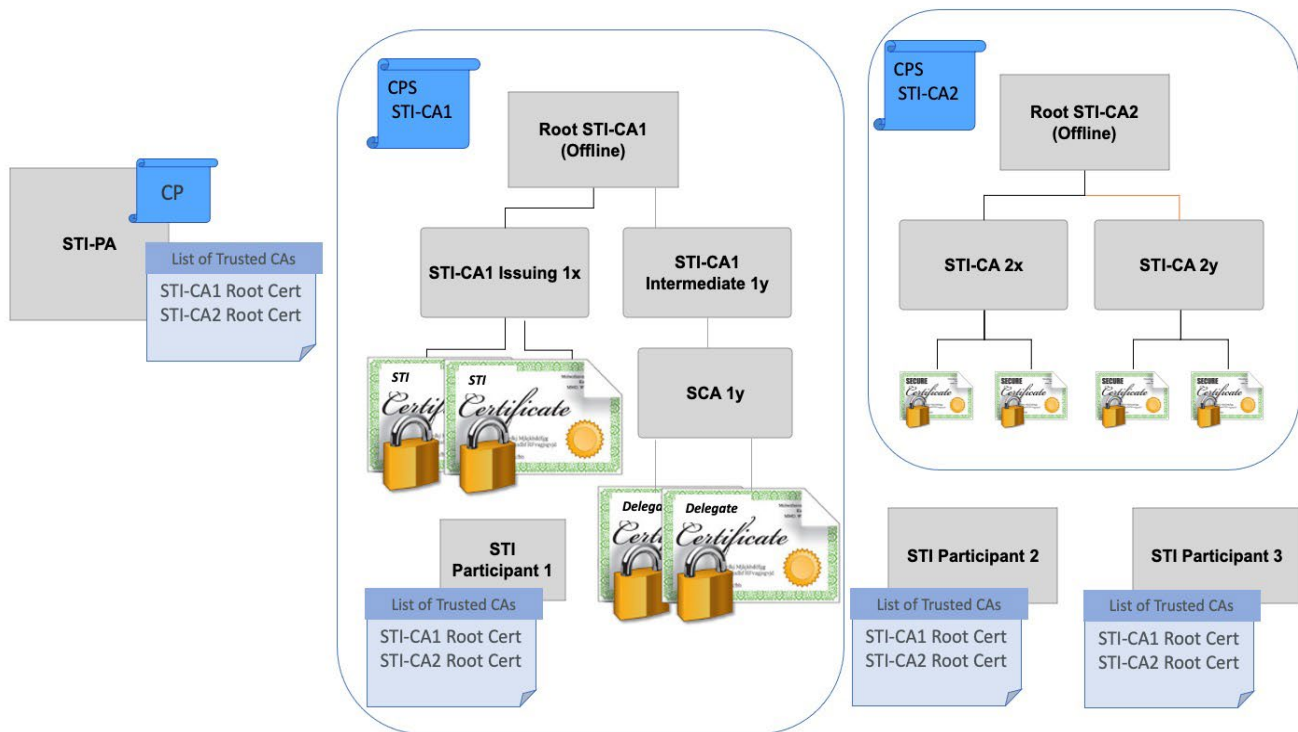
STI-PA

CP

List of Trusted CAs
STI-CA1 Root Cert
STI-CA2 Root Cert

CPS
STI-CA1

Root STI-CA1
(Offline)

STI-CA1 Issuing 1x

STI-CA1
Intermediate 1y

STI
Certificate

STI
Certificate

SCA 1y

Delegate
Certificate

Delegate
Certificate

STI
Participant 1

List of Trusted CAs
STI-CA1 Root Cert
STI-CA2 Root Cert

CPS
STI-CA2

Root STI-CA2
(Offline)

STI-CA 2x

STI-CA 2y

SECURE
Certificate

SECURE
Certificate

SECURE
Certificate

SECURE
Certificate

STI Participant 2

List of Trusted CAs
STI-CA1 Root Cert
STI-CA2 Root Cert

STI Participant 3

List of Trusted CAs
STI-CA1 Root Cert
STI-CA2 Root Cert